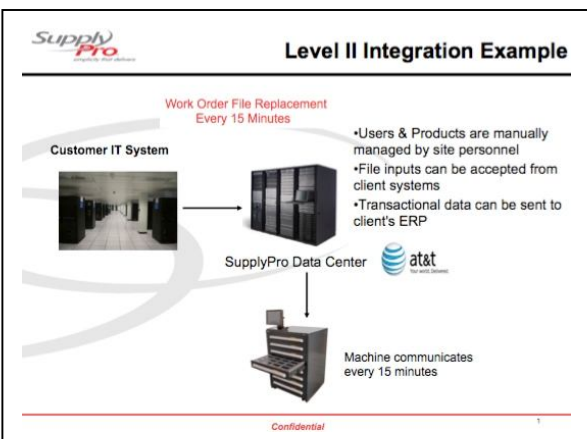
SupplyPro
simplicity that delivers

Level II Integration Example

Work Order File Replacement
Every 15 Minutes

Customer IT System

•Users & Products are manually managed by site personnel
•File inputs can be accepted from client systems
•Transactional data can be sent to client's ERP

SupplyPro Data Center

at&t
Your world. Delivered.

Machine communicates every 15 minutes

Confidential

1